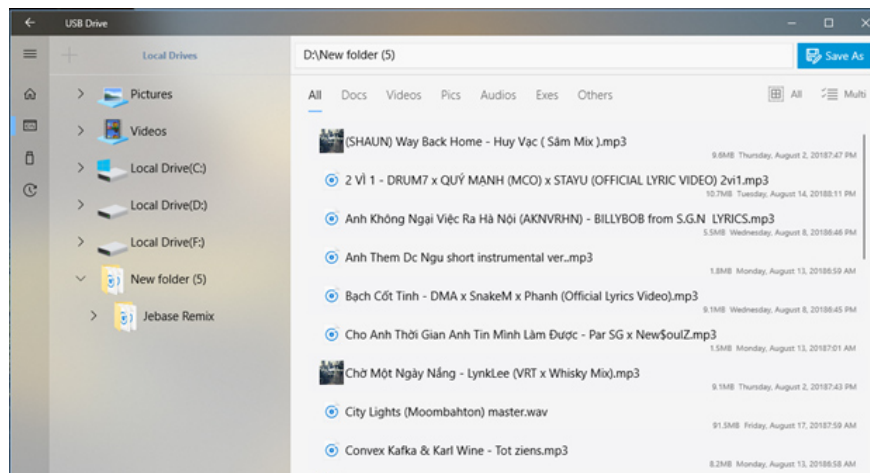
USB Drive

Local Drives

Pictures

Videos

Local Drive(C:)

Local Drive(D:)

Local Drive(F:)

New folder (5)

Jebase Remix

D:\New folder (5)

Save As

All Docs Videos Pics Audios Exes Others

All Multi

(SHAUN) Way Back Home - Huy Vạc ( Sâm Mix ).mp3
9.6MB Thursday, August 2, 20187:47 PM

2 VÌ 1 - DRUM7 x QUÝ MẠNH (MCO) x STAYU (OFFICIAL LYRIC VIDEO) 2vi1.mp3
10.7MB Tuesday, August 14, 20188:11 PM

Anh Không Ngại Việc Ra Hà Nội (AKNVRHN) - BILLYBOB from S.G.N LYRICS.mp3
5.5MB Wednesday, August 8, 20186:46 PM

Anh Them Dc Ngu short instrumental ver..mp3
1.8MB Monday, August 13, 20188:59 AM

Bạch Cốt Tinh - DMA x SnakeM x Phanh (Official Lyrics Video).mp3
9.1MB Wednesday, August 8, 20186:45 PM

Cho Anh Thời Gian Anh Tin Mình Làm Được - Par SG x New$oulZ.mp3
1.5MB Monday, August 13, 20187:01 AM

Chờ Một Ngày Nắng - LynkLee (VRT x Whisky Mix).mp3
9.1MB Thursday, August 2, 20187:43 PM

City Lights (Moombahton) master.wav
91.5MB Friday, August 17, 20187:59 AM

Convex Kafka & Karl Wine - Tot ziens.mp3
8.2MB Monday, August 13, 20188:58 AM